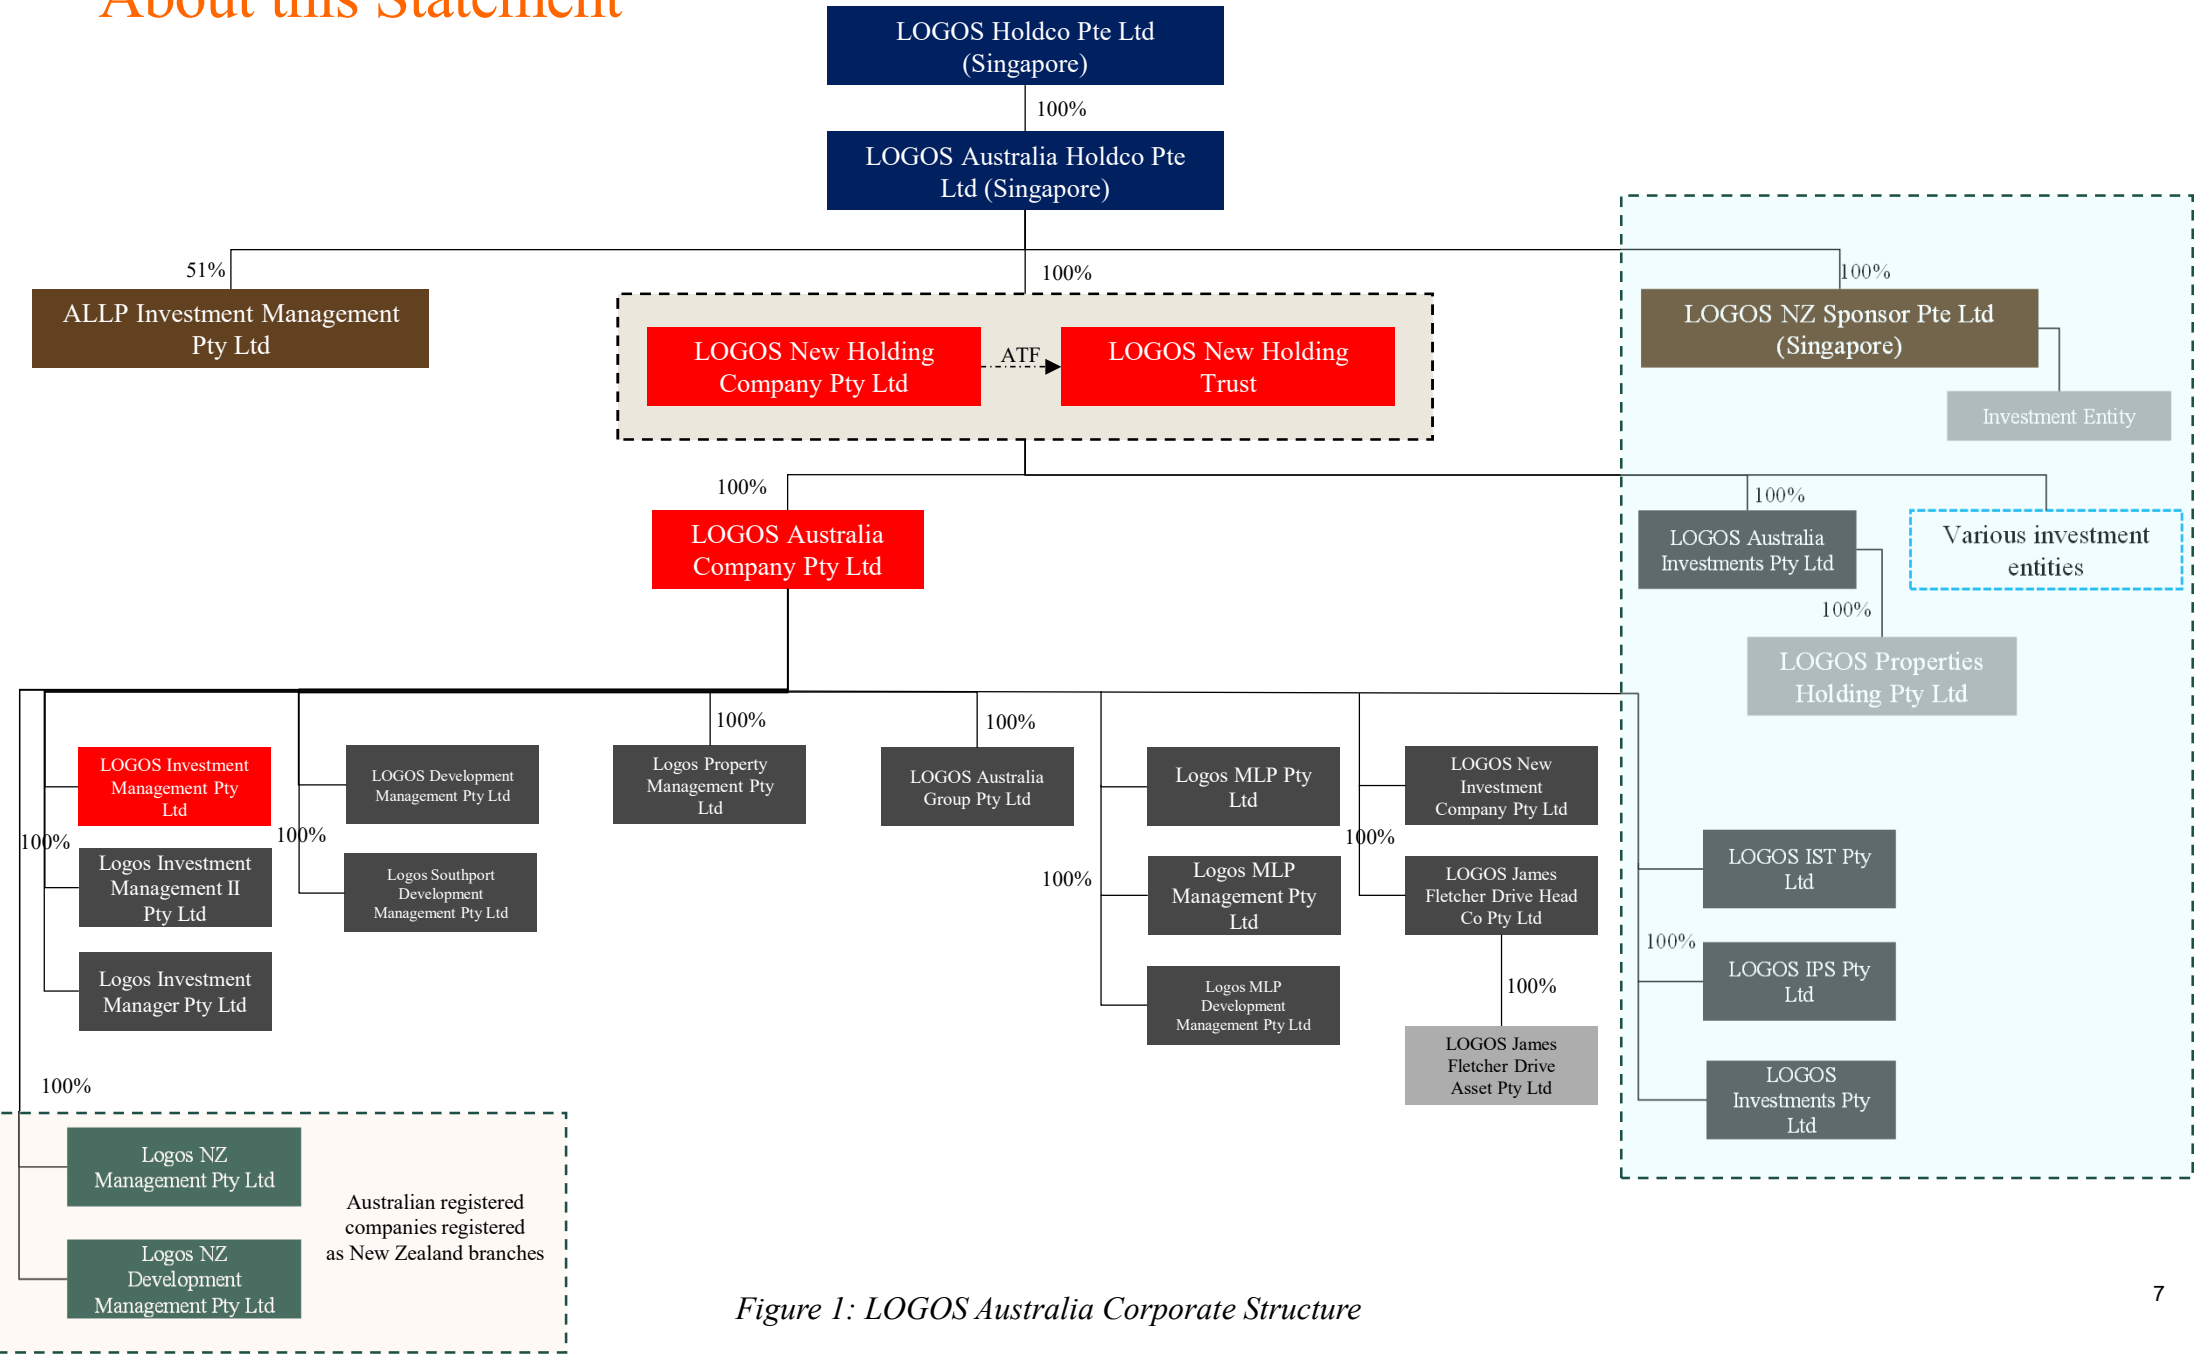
About this Statement

LOGOS Holdco Pte Ltd (Singapore)

100%

LOGOS Australia Holdco Pte Ltd (Singapore)

51%

ALLP Investment Management Pty Ltd

100%

LOGOS New Holding Company Pty Ltd

ATF

LOGOS New Holding Trust

100%

LOGOS NZ Sponsor Pte Ltd (Singapore)

Investment Entity

100%

LOGOS Australia Company Pty Ltd

100%

LOGOS Australia Investments Pty Ltd

Various investment entities

100%

LOGOS Properties Holding Pty Ltd

LOGOS Investment Management Pty Ltd

100%

Logos Investment Management II Pty Ltd

Logos Investment Manager Pty Ltd

LOGOS Development Management Pty Ltd

100%

Logos Southport Development Management Pty Ltd

100%

Logos Property Management Pty Ltd

100%

LOGOS Australia Group Pty Ltd

Logos MLP Pty Ltd

100%

Logos MLP Management Pty Ltd

Logos MLP Development Management Pty Ltd

LOGOS New Investment Company Pty Ltd

100%

LOGOS James Fletcher Drive Head Co Pty Ltd

100%

LOGOS James Fletcher Drive Asset Pty Ltd

LOGOS IST Pty Ltd

100%

LOGOS IPS Pty Ltd

LOGOS Investments Pty Ltd

100%

Logos NZ Management Pty Ltd

Logos NZ Development Management Pty Ltd

Australian registered companies registered as New Zealand branches

Figure 1: LOGOS Australia Corporate Structure

7